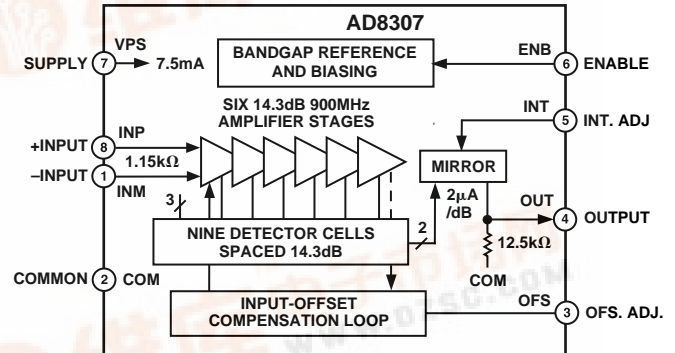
AD8307

SUPPLY 7 VPS 7.5mA

BANDGAP REFERENCE AND BIASING

ENB 6 ENABLE

SIX 14.3dB 900MHz AMPLIFIER STAGES

INT 5 INT. ADJ

+INPUT 8 INP

1.15kΩ

–INPUT 1 INM

MIRROR

2μA /dB

3

OUT 4 OUTPUT

NINE DETECTOR CELLS SPACED 14.3dB

2

12.5kΩ

COM

COMMON 2 COM

INPUT-OFFSET COMPENSATION LOOP

OFS 3 OFS. ADJ.